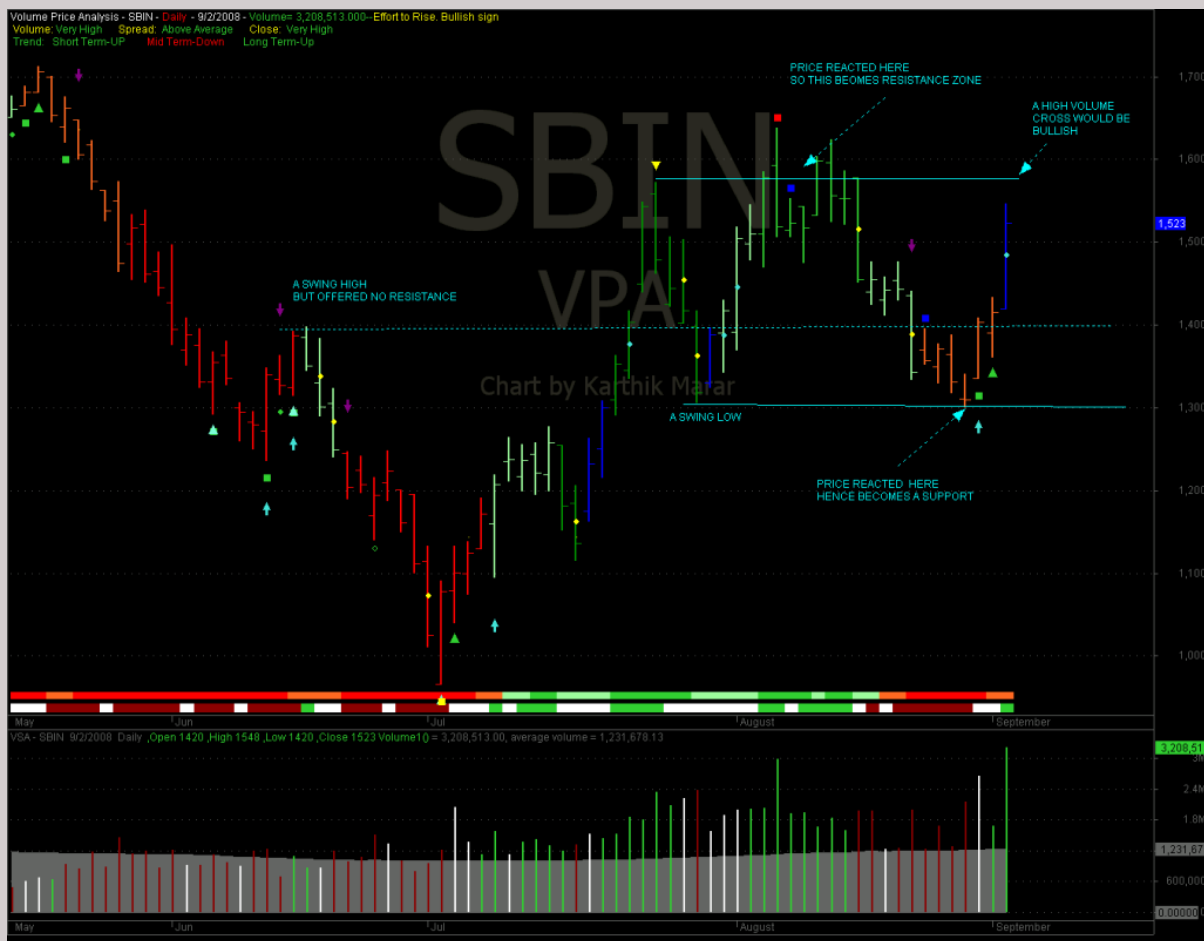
Volume Price Analysis - SBIN - Daily - 9/2/2008 - Volume= 3,208,513.000- Effort to Rise. Bullish sign
Volume: Very High Spread: Above Average Close: Very High
Trend: Short Term-UP Mid Term-Down Long Term-Up

SBIN
VPA
Chart by Karthik Marar

PRICE REACTED HERE
SO THIS BEOMES RESISTANCE ZONE

A HIGH VOLUME
CROSS WOULD BE
BULLISH

A SWING HIGH
BUT OFFERED NO RESISTANCE

A SWING LOW

PRICE REACTED HERE
HENCE BECOMES A SUPPORT

1,700
1,600
1,523
1,500
1,400
1,300
1,200
1,100
1,000

May Jun Jul August September

VSA - SBIN 9/2/2008 Daily ,Open 1420 ,High 1548 ,Low 1420 ,Close 1523 Volume1() = 3,208,513.00, average volume = 1,231,678.13

3,208,51
3M
2.4M
1.8M
1,231,67
600,000
0.00000

May Jun Jul August September